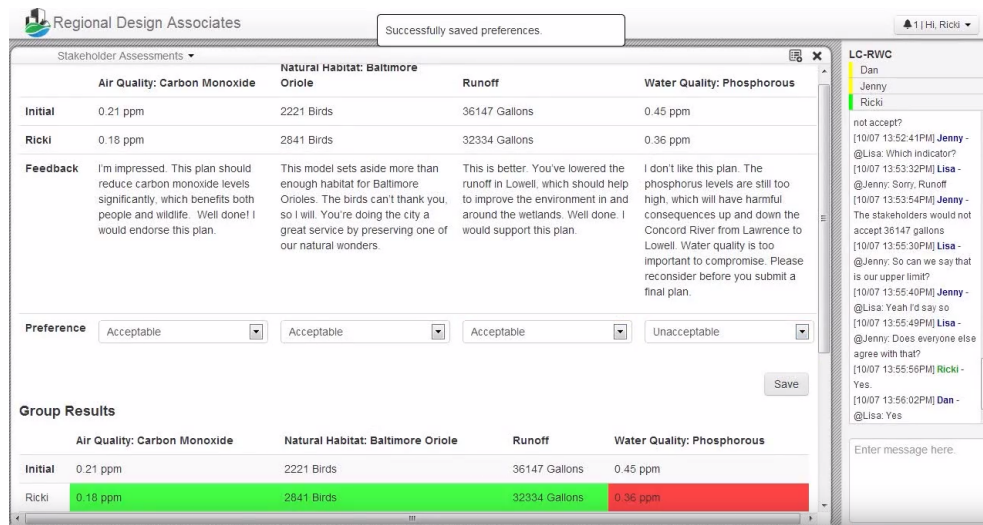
Regional Design Associates

Successfully saved preferences.

1 | Hi, Ricki

Stakeholder Assessments

| | Air Quality: Carbon Monoxide | Natural Habitat: Baltimore Oriole | Runoff | Water Quality: Phosphorous |
|---|---|---|---|---|
| Initial | 0.21 ppm | 2221 Birds | 36147 Gallons | 0.45 ppm |
| Ricki | 0.18 ppm | 2841 Birds | 32334 Gallons | 0.36 ppm |
| Feedback | I'm impressed. This plan should reduce carbon monoxide levels significantly, which benefits both people and wildlife. Well done! I would endorse this plan. | This model sets aside more than enough habitat for Baltimore Orioles. The birds can't thank you, so I will. You're doing the city a great service by preserving one of our natural wonders. | This is better. You've lowered the runoff in Lowell, which should help to improve the environment in and around the wetlands. Well done. I would support this plan. | I don't like this plan. The phosphorus levels are still too high, which will have harmful consequences up and down the Concord River from Lawrence to Lowell. Water quality is too important to compromise. Please reconsider before you submit a final plan. |
| Preference | Acceptable | Acceptable | Acceptable | Unacceptable |

Save

Group Results

| | Air Quality: Carbon Monoxide | Natural Habitat: Baltimore Oriole | Runoff | Water Quality: Phosphorous |
|---|---|---|---|---|
| Initial | 0.21 ppm | 2221 Birds | 36147 Gallons | 0.45 ppm |
| Ricki | 0.18 ppm | 2841 Birds | 32334 Gallons | 0.36 ppm |

LC-RWC
Dan
Jenny
Ricki

not accept?
[10/07 13:52:41PM] Jenny - @Lisa: Which indicator?
[10/07 13:53:32PM] Lisa - @Jenny: Sorry, Runoff
[10/07 13:53:54PM] Jenny - The stakeholders would not accept 36147 gallons
[10/07 13:55:30PM] Lisa - @Jenny: So can we say that is our upper limit?
[10/07 13:55:40PM] Jenny - @Lisa: Yeah I'd say so
[10/07 13:55:49PM] Lisa - @Jenny: Does everyone else agree with that?
[10/07 13:55:56PM] Ricki - Yes.
[10/07 13:56:02PM] Dan - @Lisa: Yes

Enter message here.